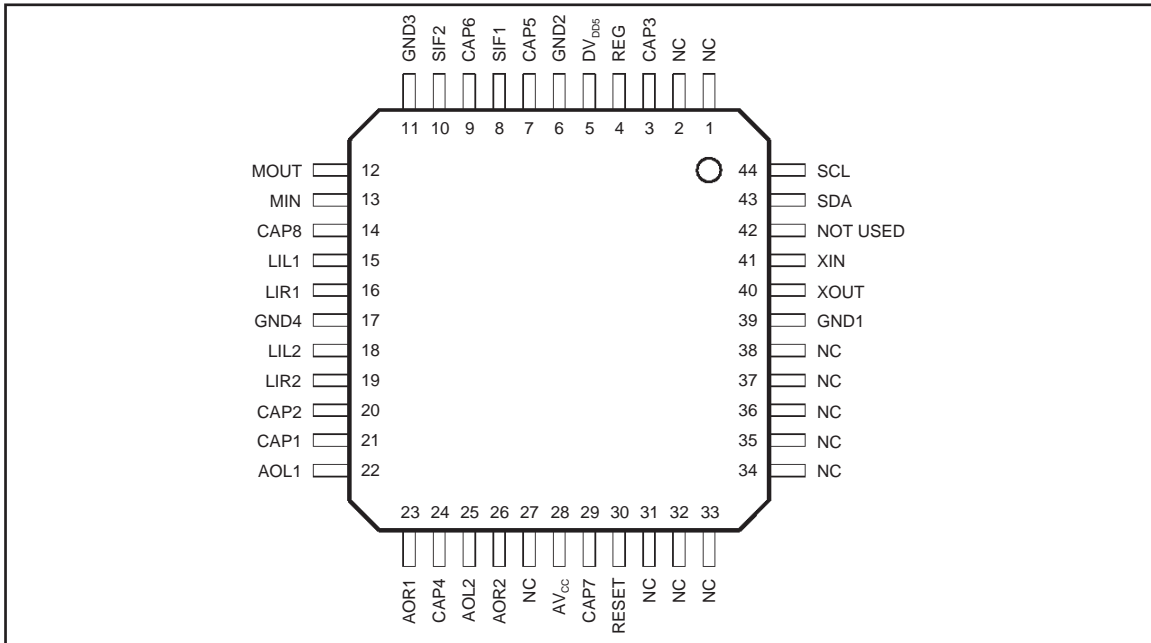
GND3 SIF2 CAP6 SIF1 CAP5 GND2 $DV_{DD5}$ REG CAP3 NC NC

11 10 9 8 7 6 5 4 3 2 1

MOUT 12
MIN 13
CAP8 14
LIL1 15
LIR1 16
GND4 17
LIL2 18
LIR2 19
CAP2 20
CAP1 21
AOL1 22

44 SCL
43 SDA
42 NOT USED
41 XIN
40 XOUT
39 GND1
38 NC
37 NC
36 NC
35 NC
34 NC

23 24 25 26 27 28 29 30 31 32 33

AOR1 CAP4 AOL2 AOR2 NC $AV_{CC}$ CAP7 RESET NC NC NC